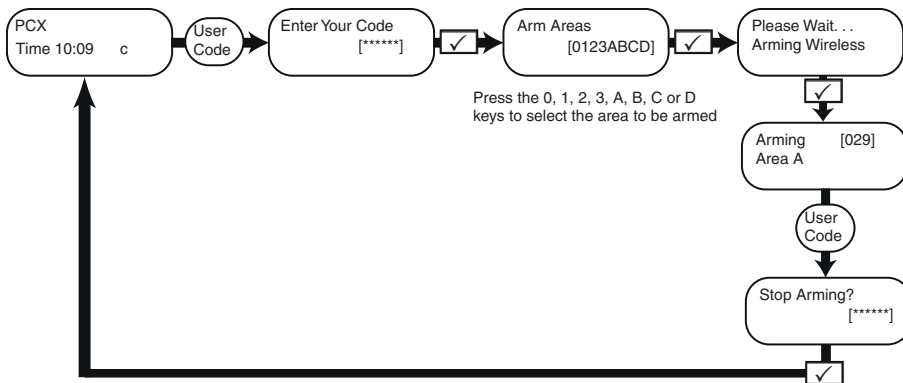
PCX
Time 10:09 c

User Code

Enter Your Code
[******]

✓

Arm Areas
[0123ABCD]

✓

Please Wait. . .
Arming Wireless

Press the 0, 1, 2, 3, A, B, C or D keys to select the area to be armed

✓

Arming [029]
Area A

User Code

Stop Arming?
[******]

✓